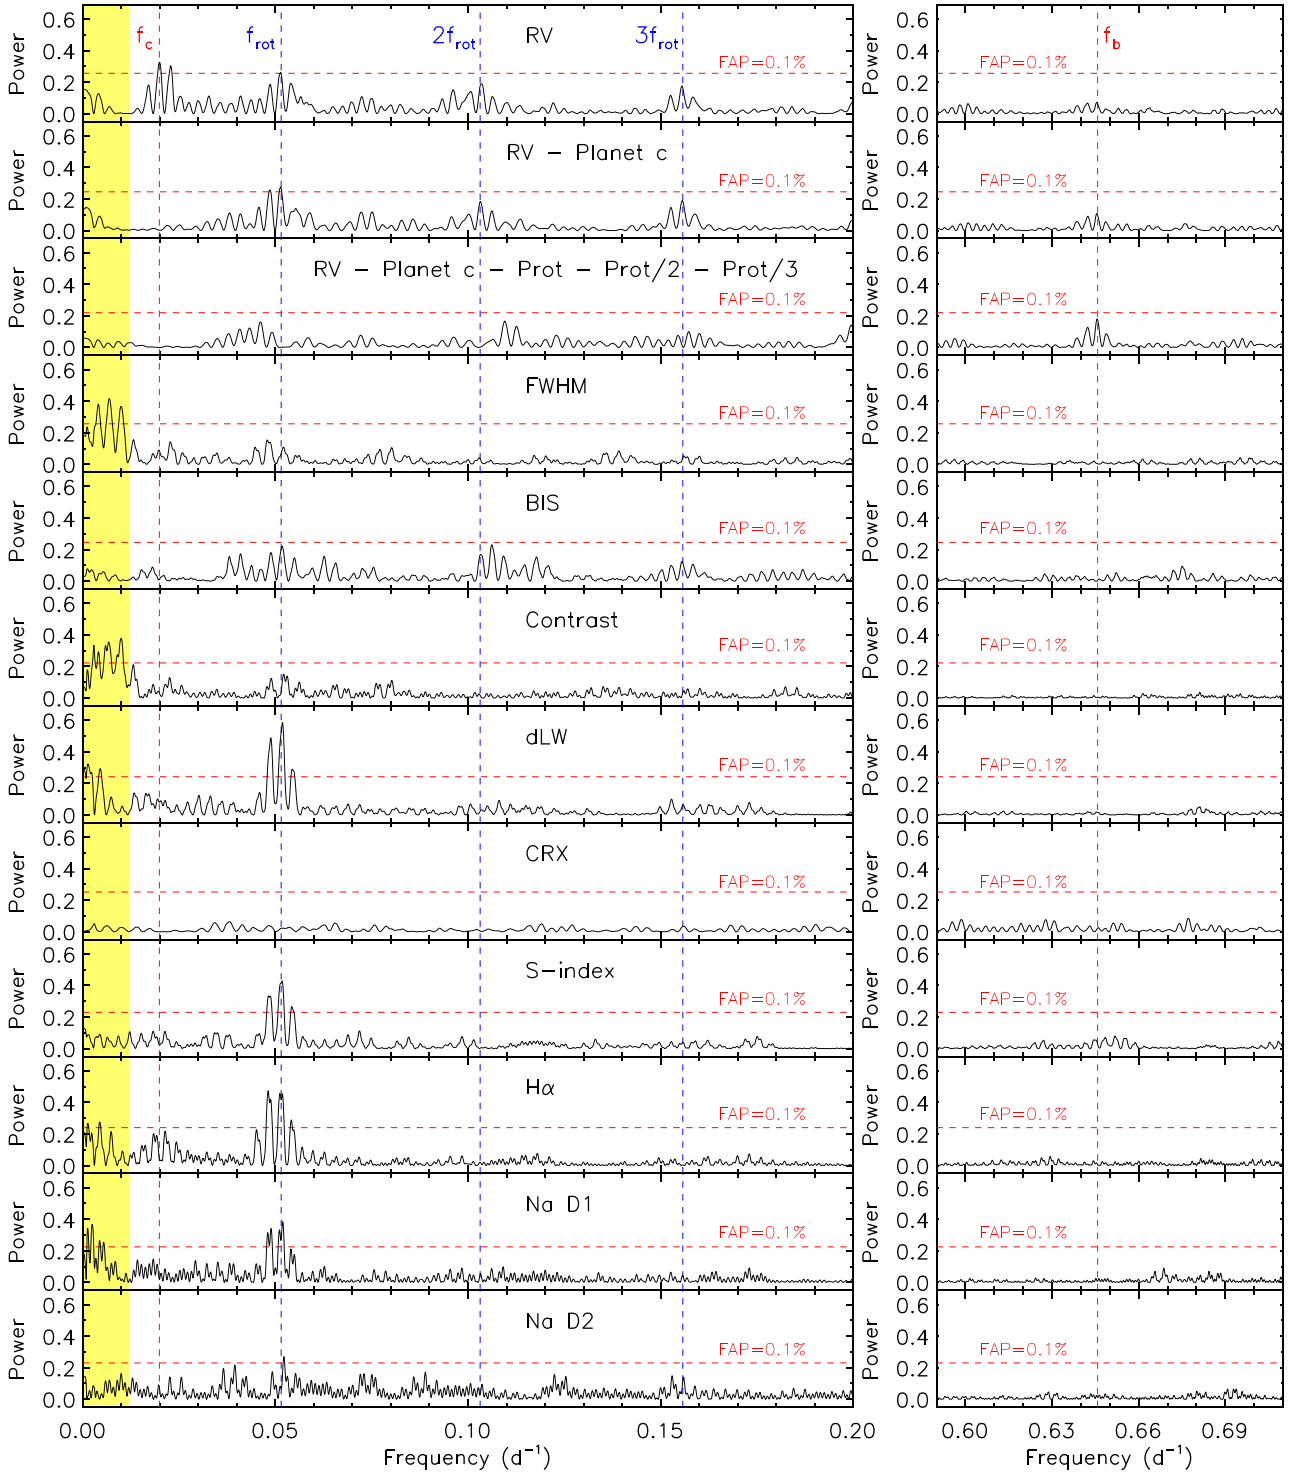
$f_c$ $f_{rot}$ $2f_{rot}$ RV $3f_{rot}$ FAP=0.1%

$f_b$ FAP=0.1%

RV – Planet c FAP=0.1%

FAP=0.1%

RV – Planet c – Prot – Prot/2 – Prot/3 FAP=0.1%

FAP=0.1%

FWHM FAP=0.1%

FAP=0.1%

BIS FAP=0.1%

FAP=0.1%

Contrast FAP=0.1%

FAP=0.1%

dLW FAP=0.1%

FAP=0.1%

CRX FAP=0.1%

FAP=0.1%

S-index FAP=0.1%

FAP=0.1%

Hα FAP=0.1%

FAP=0.1%

Na D1 FAP=0.1%

FAP=0.1%

Na D2 FAP=0.1%

FAP=0.1%

Power (each panel): 0.0 0.2 0.4 0.6

0.00 0.05 0.10 0.15 0.20
Frequency ($d^{-1}$)

0.60 0.63 0.66 0.69
Frequency ($d^{-1}$)